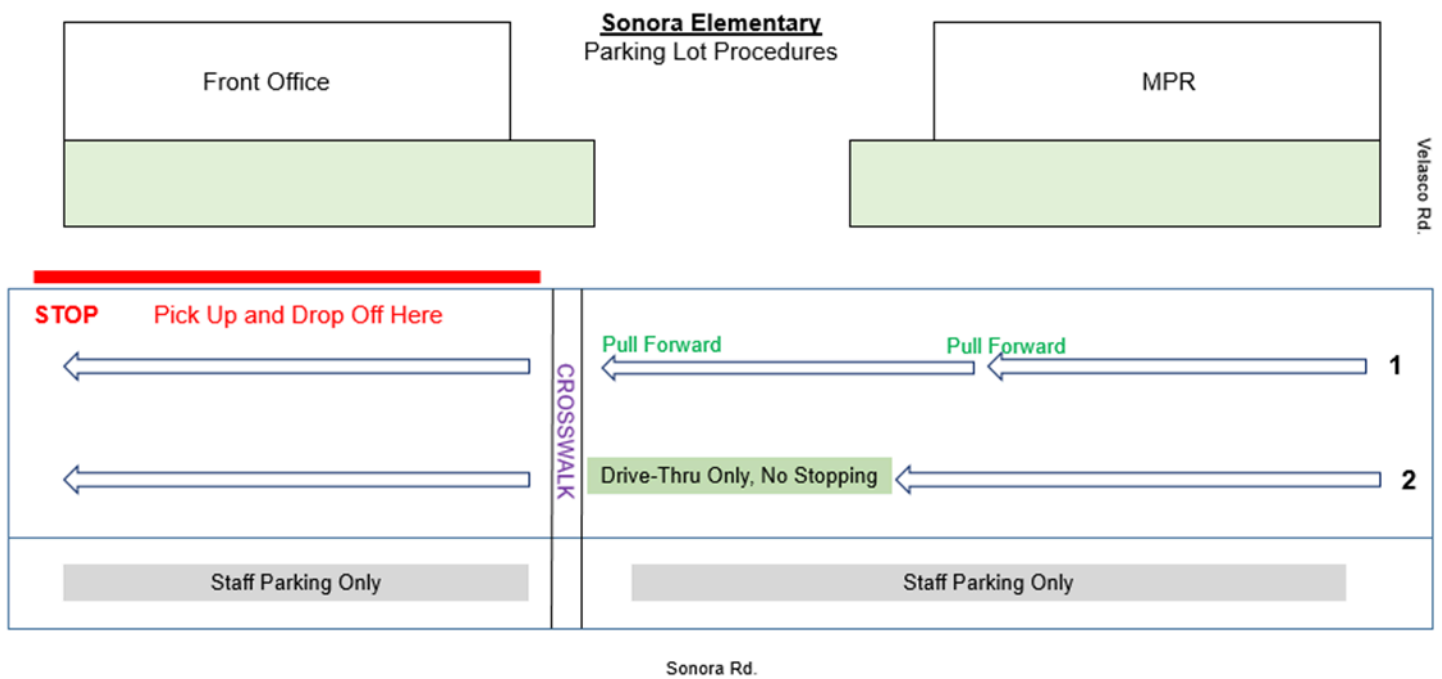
Sonora Elementary
Parking Lot Procedures

Front Office

MPR

Velasco Rd.

STOP Pick Up and Drop Off Here

CROSSWALK

Pull Forward

Pull Forward

1

Drive-Thru Only, No Stopping

2

Staff Parking Only

Staff Parking Only

Sonora Rd.